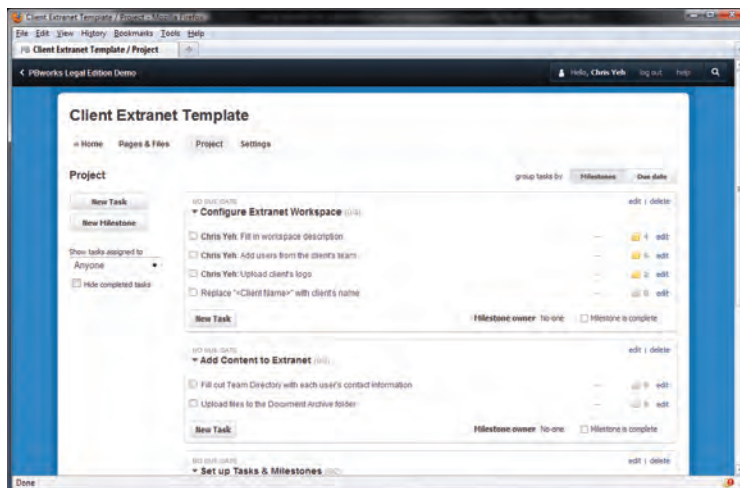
Client Extranet Template / Project - Mozilla Firefox

File Edit View History Bookmarks Tools Help

Client Extranet Template / Project

< PBworks Legal Edition Demo

Hello, Chris Yeh log out help

Client Extranet Template

« Home Pages & Files Project Settings

Project

group tasks by: Milestones Due date

New Task

New Milestone

Show tasks assigned to

Anyone

Hide completed tasks

NO DUE DATE

▾ Configure Extranet Workspace (0/4)

edit | delete

Chris Yeh: Fill in workspace description — 4 edit

Chris Yeh: Add users from the client's team — 5 edit

Chris Yeh: Upload client's logo — 2 edit

Replace "<Client Name>" with client's name — 0 edit

New Task

Milestone owner No one Milestone is complete

NO DUE DATE

▾ Add Content to Extranet (0/2)

edit | delete

Fill out Team Directory with each user's contact information — 0 edit

Upload files to the Document Archive folder — 0 edit

New Task

Milestone owner No one Milestone is complete

NO DUE DATE

▾ Set up Tasks & Milestones (0/2)

edit | delete

Done